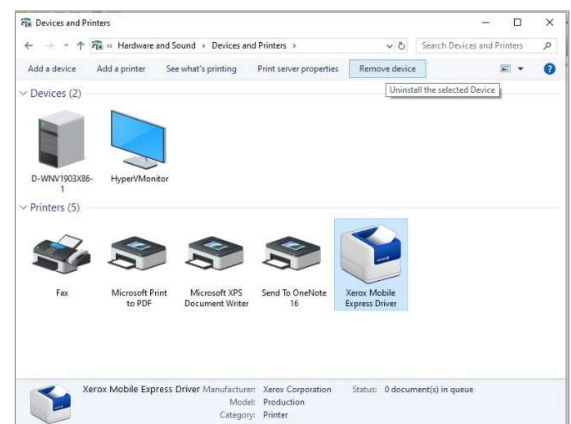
Devices and Printers

« Hardware and Sound › Devices and Printers ›

Search Devices and Printers

Add a device Add a printer See what's printing Print server properties Remove device

Uninstall the selected Device

Devices (2)

D-WNV1903X86-1

HyperVMonitor

Printers (5)

Fax

Microsoft Print to PDF

Microsoft XPS Document Writer

Send To OneNote 16

Xerox Mobile Express Driver

Xerox Mobile Express Driver Manufacturer: Xerox Corporation Status: 0 document(s) in queue
Model: Production
Category: Printer